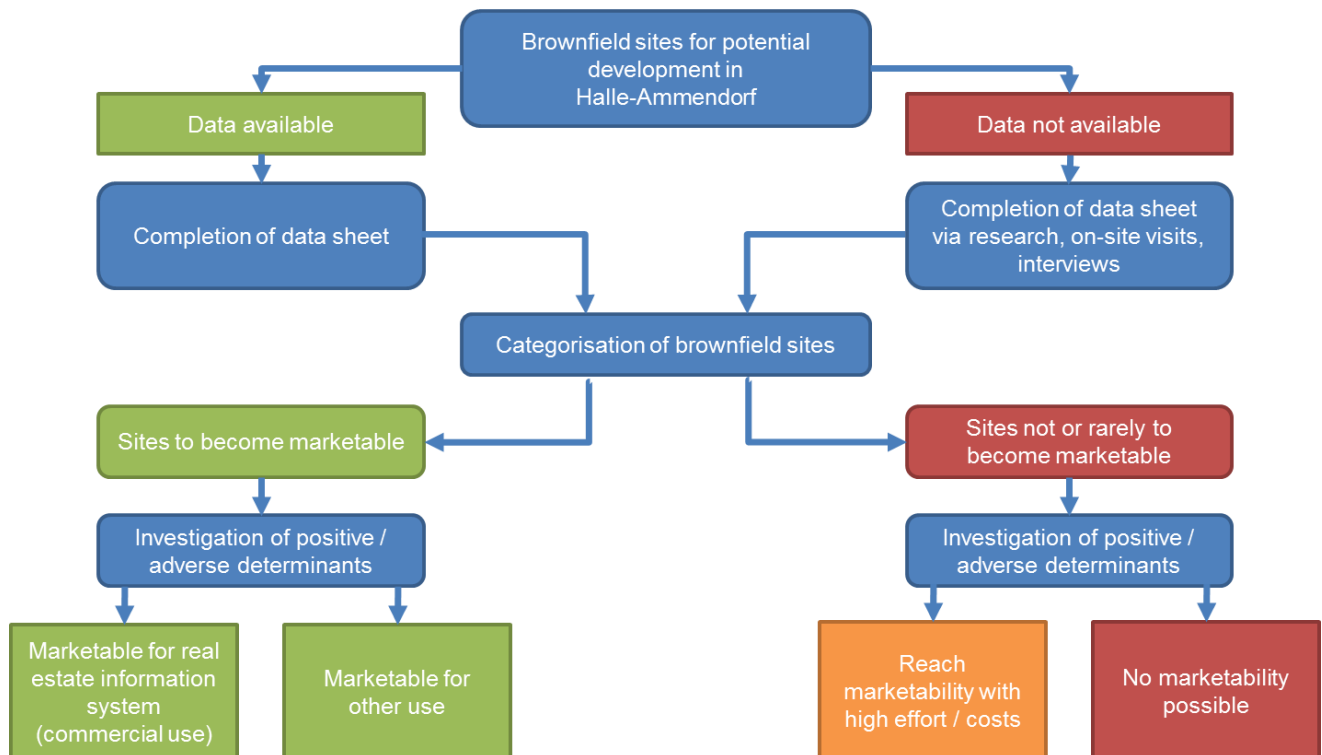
Brownfield sites for potential development in Halle-Ammendorf

Data available

Data not available

Completion of data sheet

Completion of data sheet via research, on-site visits, interviews

Categorisation of brownfield sites

Sites to become marketable

Sites not or rarely to become marketable

Investigation of positive / adverse determinants

Investigation of positive / adverse determinants

Marketable for real estate information system (commercial use)

Marketable for other use

Reach marketability with high effort / costs

No marketability possible